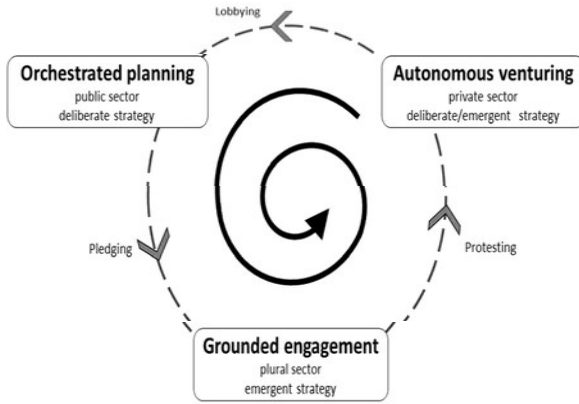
Lobbying

Orchestrated planning
public sector
deliberate strategy

Autonomous venturing
private sector
deliberate/emergent strategy

Pledging

Protesting

Grounded engagement
plural sector
emergent strategy